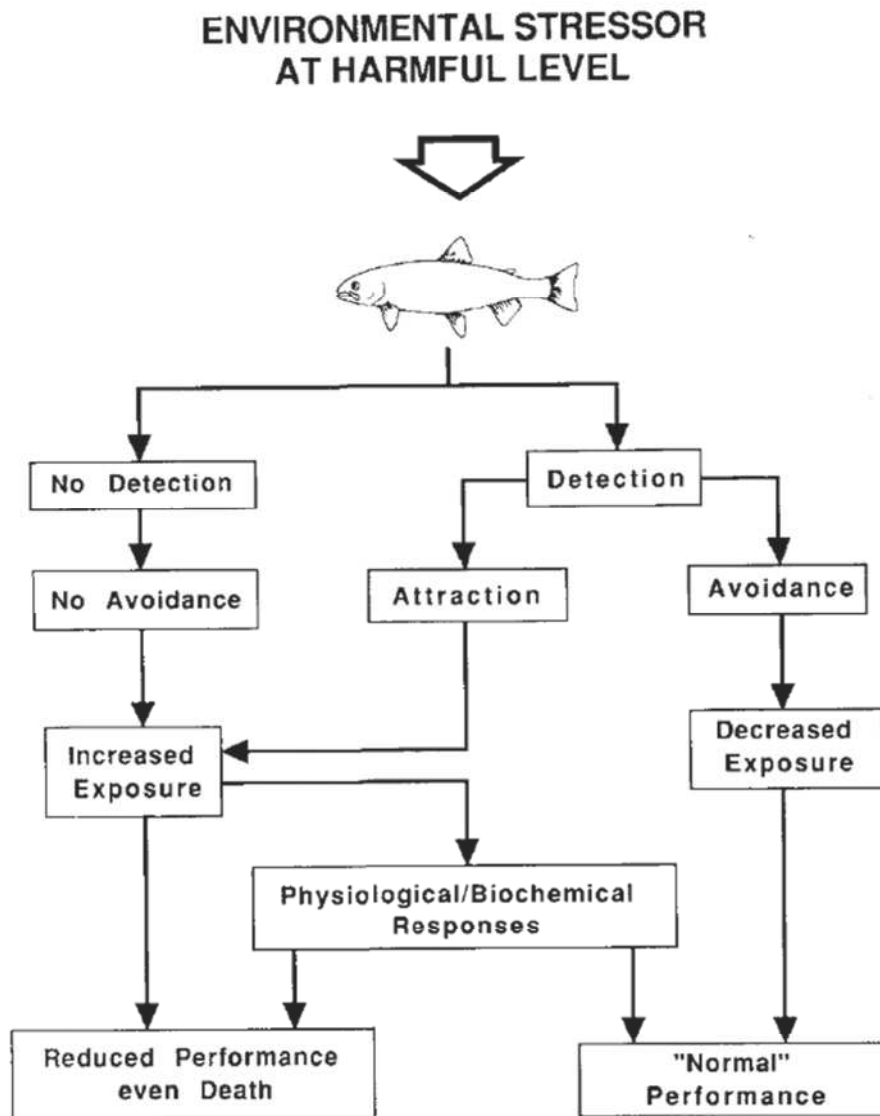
ENVIRONMENTAL STRESSOR AT HARMFUL LEVEL

No Detection

Detection

No Avoidance

Attraction

Avoidance

Increased Exposure

Decreased Exposure

Physiological/Biochemical Responses

Reduced Performance even Death

"Normal" Performance